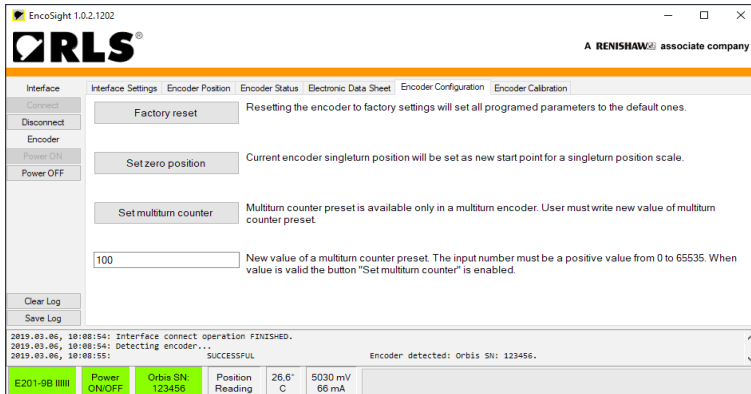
EncoSight 1.0.2.1202

RLS®

A RENISHAW associate company

Interface
Connect
Disconnect
Encoder
Power ON
Power OFF

Interface Settings | Encoder Position | Encoder Status | Electronic Data Sheet | Encoder Configuration | Encoder Calibration

Factory reset

Resetting the encoder to factory settings will set all programed parameters to the default ones.

Set zero position

Current encoder singleturn position will be set as new start point for a singleturn position scale.

Set multiturn counter

Multiturn counter preset is available only in a multiturn encoder. User must write new value of multiturn counter preset.

100

New value of a multiturn counter preset. The input number must be a positive value from 0 to 65535. When value is valid the button "Set multiturn counter" is enabled.

Clear Log
Save Log

2019.03.06, 10:08:54: Interface connect operation FINISHED.
2019.03.06, 10:08:54: Detecting encoder...
2019.03.06, 10:08:55: SUCCESSFUL Encoder detected: Orbis SN: 123456.

E201-9B | Power ON/OFF | Orbis SN: 123456 | Position Reading | 26.6° C | 5030 mV 66 mA